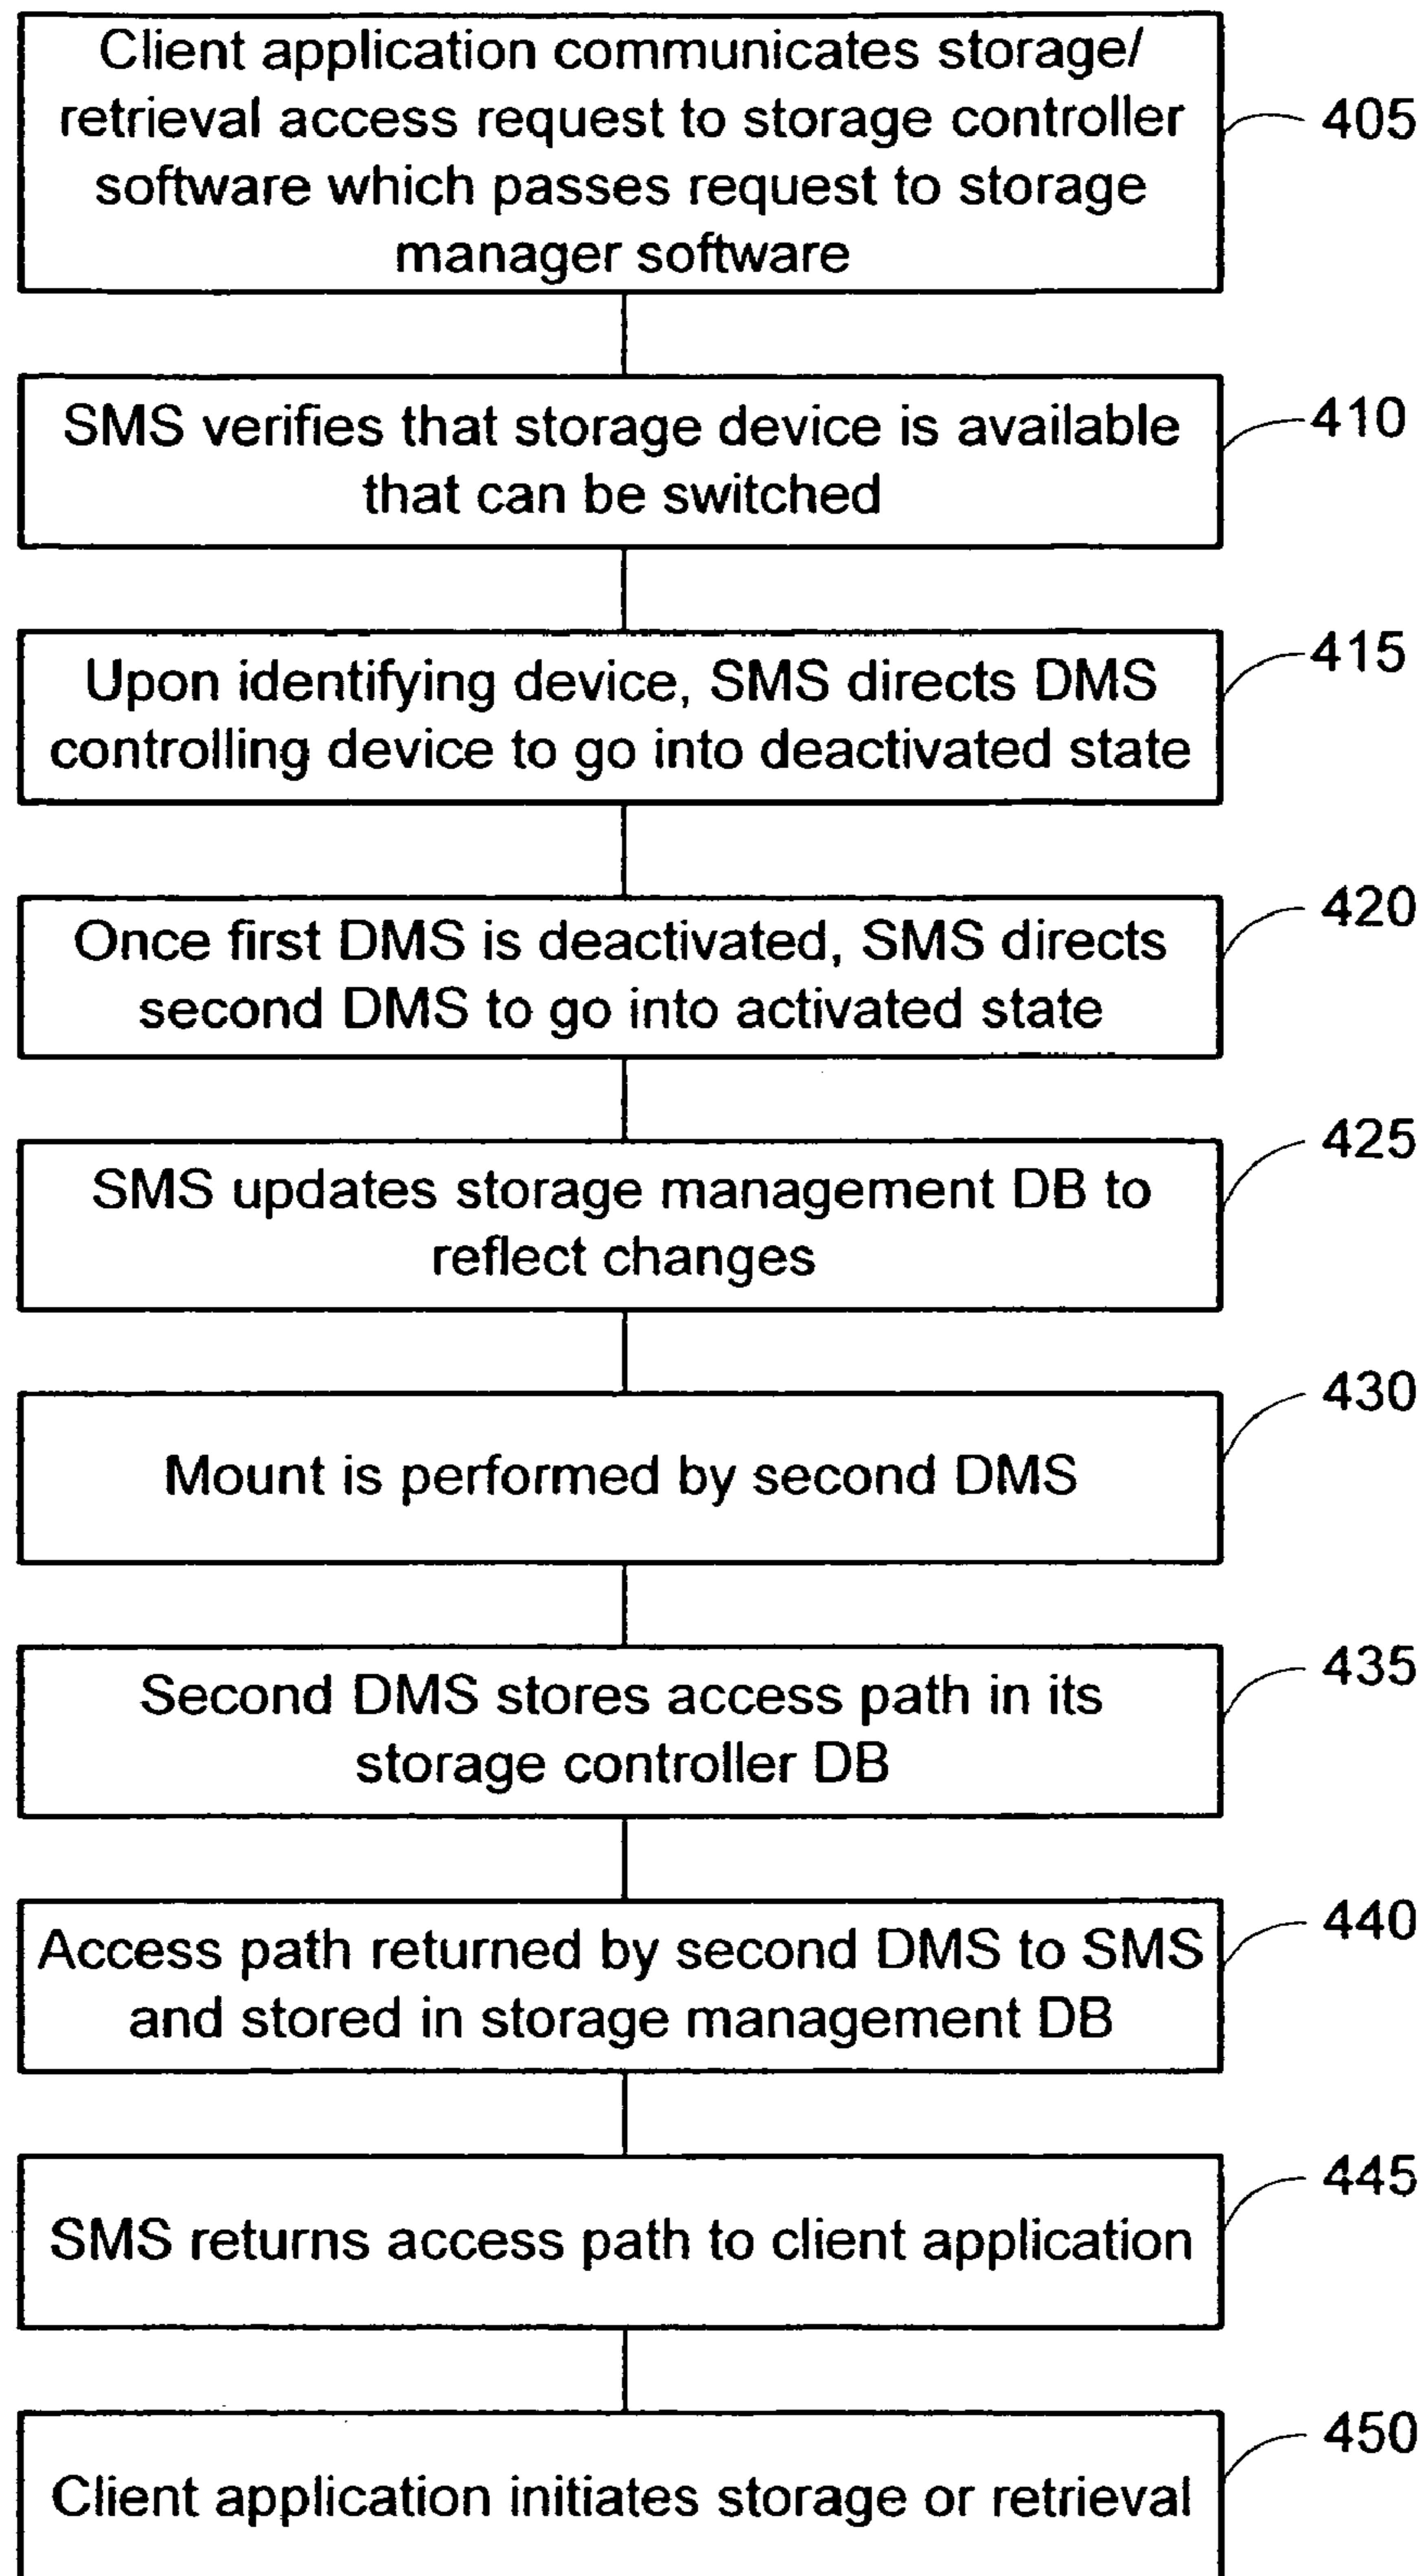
Client application communicates storage/ retrieval access request to storage controller software which passes request to storage manager software

405

SMS verifies that storage device is available that can be switched

410

Upon identifying device, SMS directs DMS controlling device to go into deactivated state

415

Once first DMS is deactivated, SMS directs second DMS to go into activated state

420

SMS updates storage management DB to reflect changes

425

Mount is performed by second DMS

430

Second DMS stores access path in its storage controller DB

435

Access path returned by second DMS to SMS and stored in storage management DB

440

SMS returns access path to client application

445

Client application initiates storage or retrieval

450